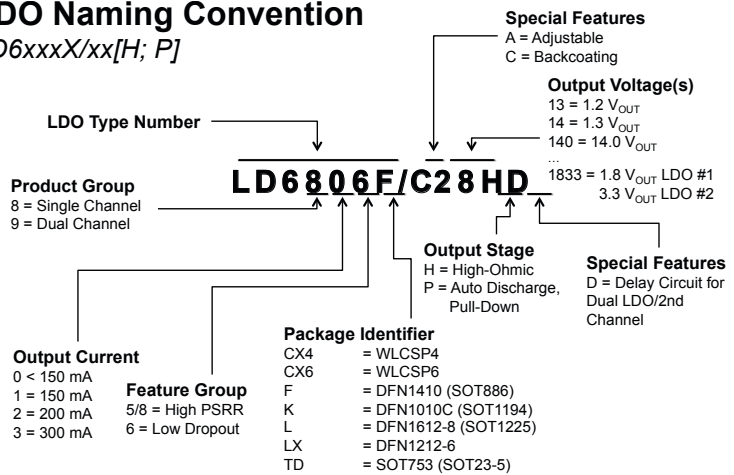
DO Naming Convention
D6xxxX/xx[H; P]

Special Features
A = Adjustable
C = Backcoating

Output Voltage(s)
13 = 1.2 $V_{OUT}$
14 = 1.3 $V_{OUT}$
140 = 14.0 $V_{OUT}$
...
1833 = 1.8 $V_{OUT}$ LDO #1
3.3 $V_{OUT}$ LDO #2

LDO Type Number

LD6806F/C28HD

Product Group
8 = Single Channel
9 = Dual Channel

Output Stage
H = High-Ohmic
P = Auto Discharge, Pull-Down

Special Features
D = Delay Circuit for Dual LDO/2nd Channel

Package Identifier
CX4 = WLCSP4
CX6 = WLCSP6
F = DFN1410 (SOT886)
K = DFN1010C (SOT1194)
L = DFN1612-8 (SOT1225)
LX = DFN1212-6
TD = SOT753 (SOT23-5)

Output Current
0 < 150 mA
1 = 150 mA
2 = 200 mA
3 = 300 mA

Feature Group
5/8 = High PSRR
6 = Low Dropout